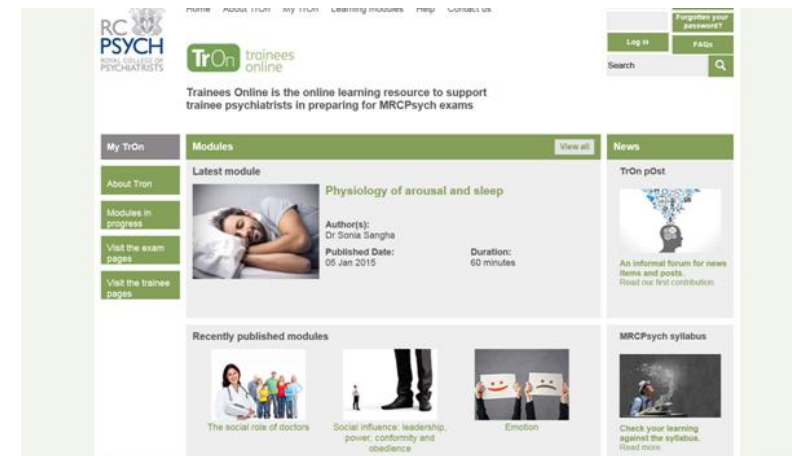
Home About TrOn My TrOn Learning modules Help Contact us

RC PSYCH ROYAL COLLEGE OF PSYCHIATRISTS

TrOn trainees online

Forgotten your password?

Log in

FAQs

Search

Trainees Online is the online learning resource to support trainee psychiatrists in preparing for MRCPsych exams

My TrOn

About Tron

Modules in progress

Visit the exam pages

Visit the trainee pages

Modules

View all

Latest module

Physiology of arousal and sleep

Author(s):
Dr Sonia Sangha

Published Date:
05 Jan 2015

Duration:
60 minutes

Recently published modules

The social role of doctors

Social influence: leadership, power, conformity and obedience

Emotion

News

TrOn pOst

An informal forum for news items and posts.
Read our first contribution

MRCPsych syllabus

Check your learning against the syllabus.
Read more